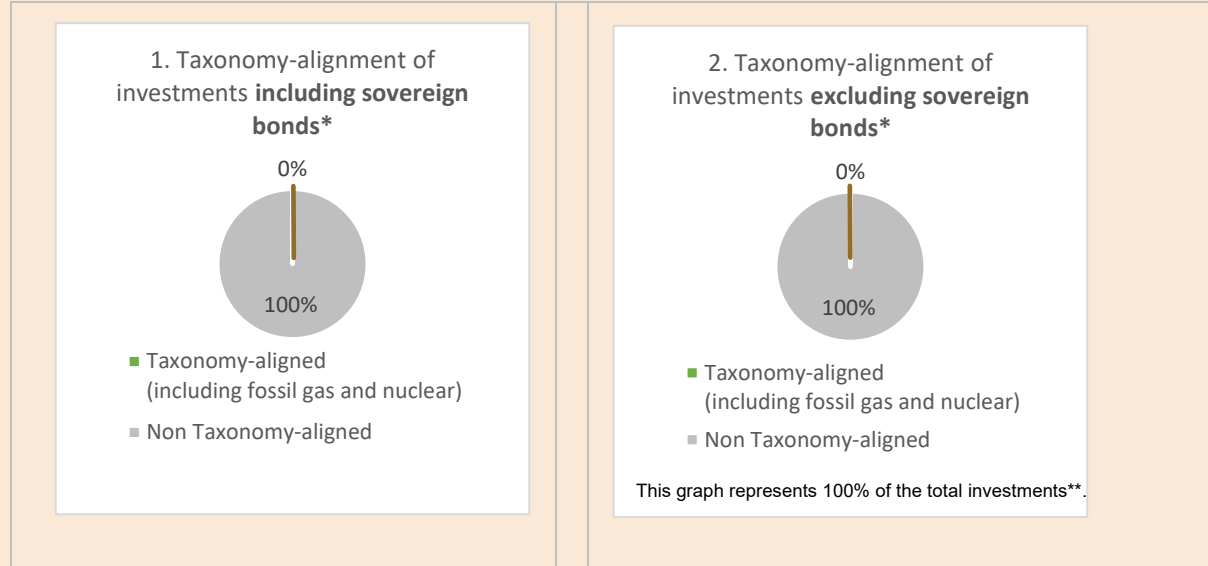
1. Taxonomy-alignment of investments **including sovereign bonds***

0%

100%

Taxonomy-aligned (including fossil gas and nuclear)

Non Taxonomy-aligned

2. Taxonomy-alignment of investments **excluding sovereign bonds***

0%

100%

Taxonomy-aligned (including fossil gas and nuclear)

Non Taxonomy-aligned

This graph represents 100% of the total investments**.